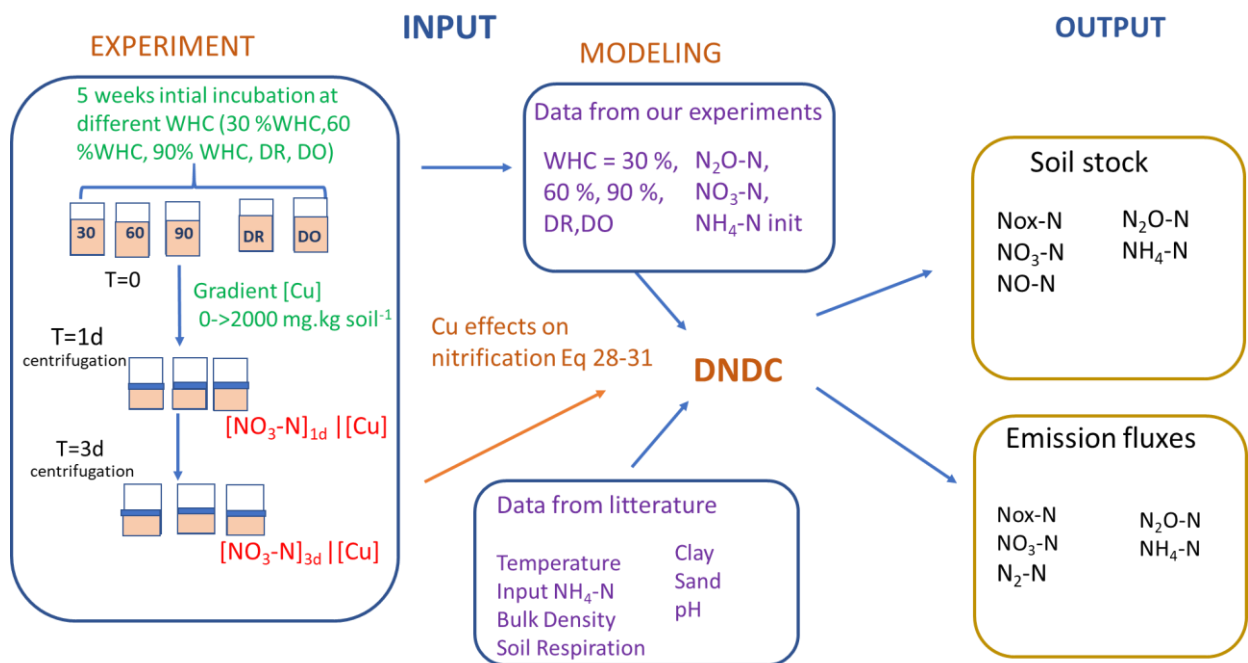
INPUT

OUTPUT

EXPERIMENT

5 weeks intial incubation at different WHC (30 %WHC,60 %WHC, 90% WHC, DR, DO)

30 60 90 DR DO

T=0

Gradient [Cu] 0->2000 mg.kg soil$^{-1}$

T=1d centrifugation

$[NO_3$-N$]_{1d}$ | [Cu]

T=3d centrifugation

$[NO_3$-N$]_{3d}$ | [Cu]

MODELING

Data from our experiments

WHC = 30 %, 60 %, 90 %, DR,DO

$N_2O$-N, $NO_3$-N, $NH_4$-N init

Cu effects on nitrification Eq 28-31

DNDC

Data from litterature

Temperature
Input $NH_4$-N
Bulk Density
Soil Respiration

Clay
Sand
pH

Soil stock

Nox-N
$NO_3$-N
NO-N

$N_2O$-N
$NH_4$-N

Emission fluxes

Nox-N
$NO_3$-N
$N_2$-N

$N_2O$-N
$NH_4$-N